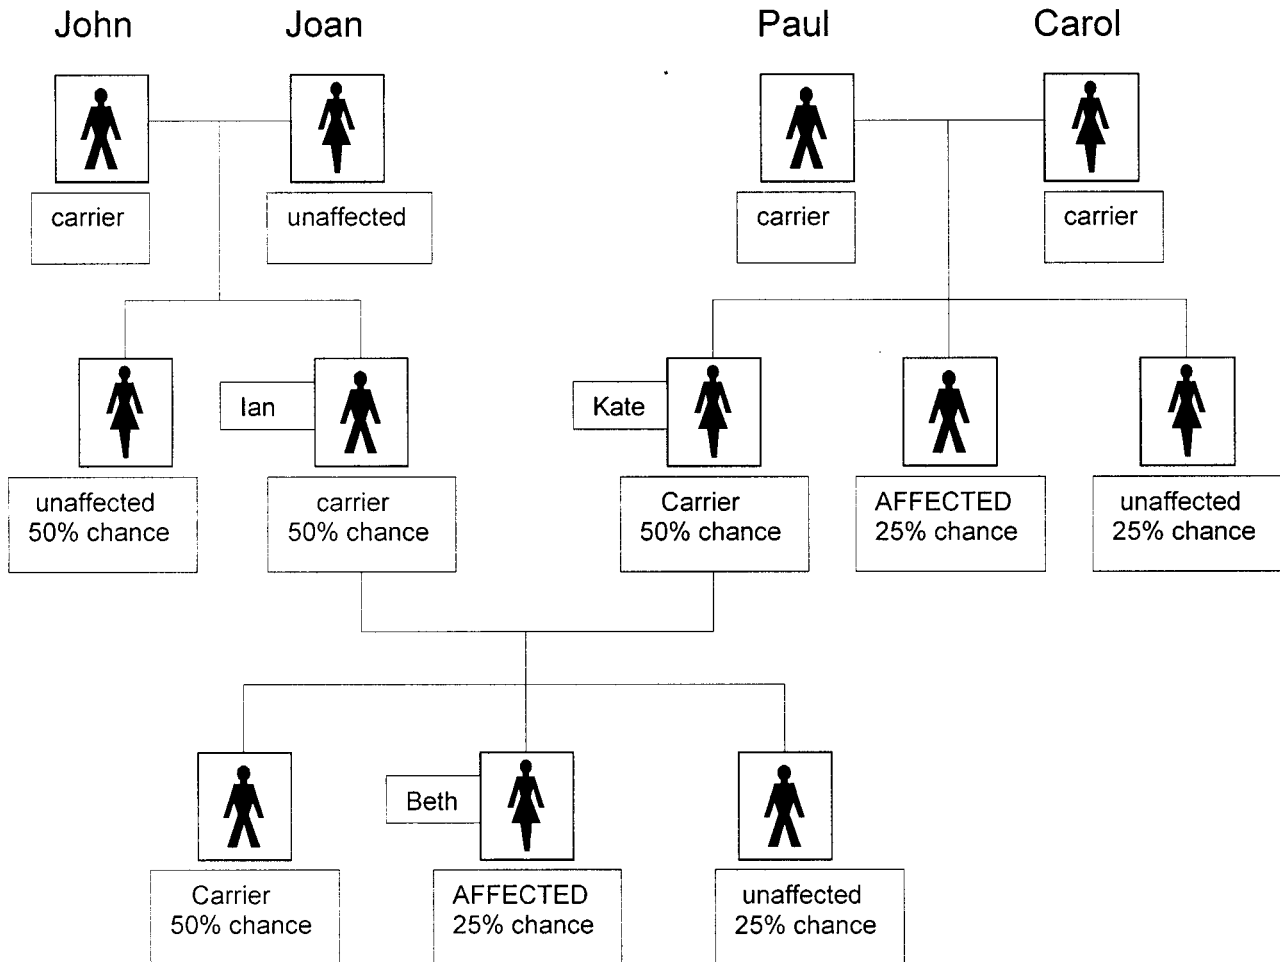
John

Joan

Paul

Carol

carrier

unaffected

carrier

carrier

Ian

Kate

unaffected
50% chance

carrier
50% chance

Carrier
50% chance

AFFECTED
25% chance

unaffected
25% chance

Beth

Carrier
50% chance

AFFECTED
25% chance

unaffected
25% chance